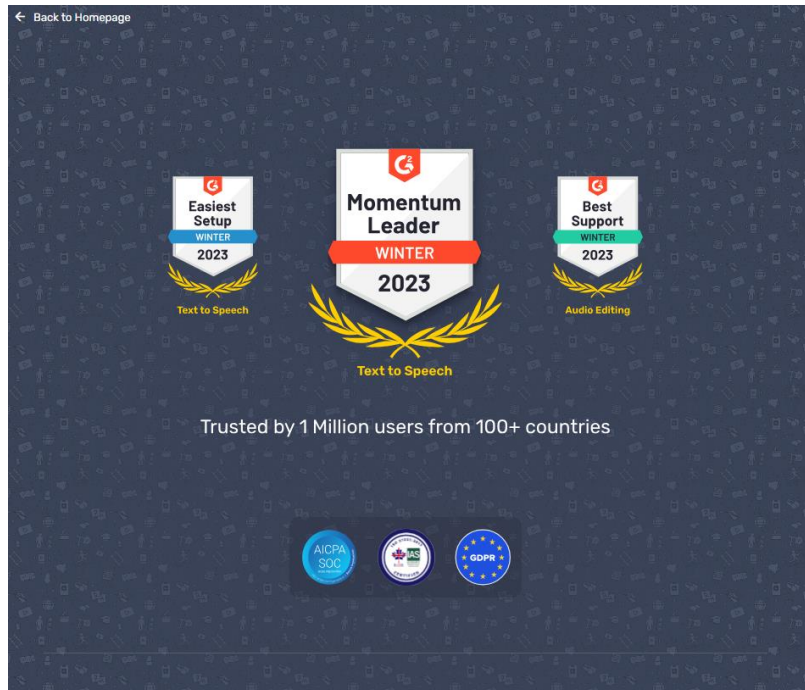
← Back to Homepage

G2
Easiest Setup
WINTER
2023
Text to Speech

G2
Momentum Leader
WINTER
2023
Text to Speech

G2
Best Support
WINTER
2023
Audio Editing

Trusted by 1 Million users from 100+ countries

AICPA SOC

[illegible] IAS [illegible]

GDPR